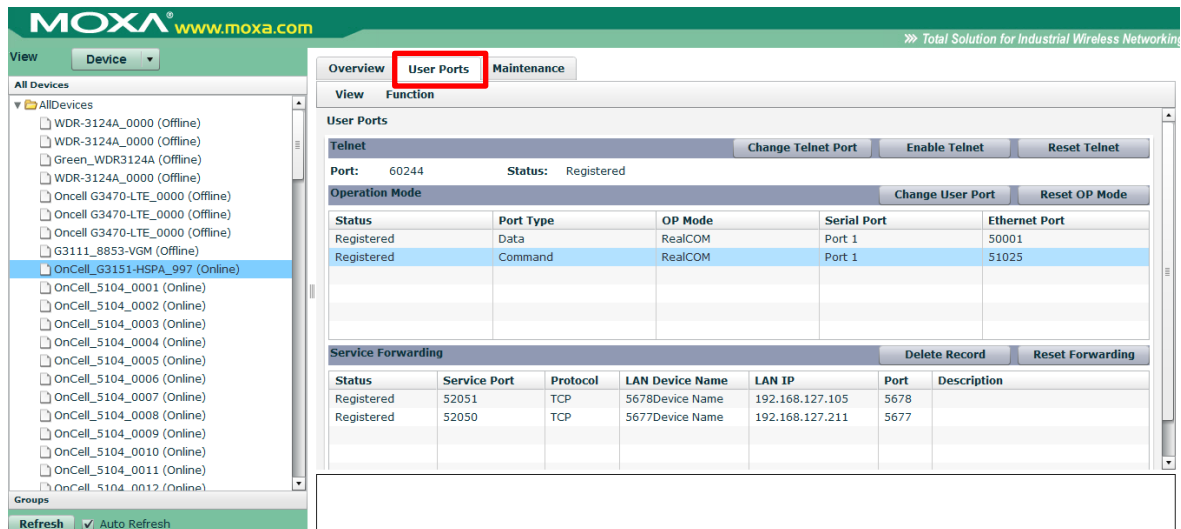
MOXA® www.moxa.com

>> Total Solution for Industrial Wireless Networking

View Device

All Devices

AllDevices
WDR-3124A_0000 (Offline)
WDR-3124A_0000 (Offline)
Green_WDR3124A (Offline)
WDR-3124A_0000 (Offline)
Oncell G3470-LTE_0000 (Offline)
Oncell G3470-LTE_0000 (Offline)
Oncell G3470-LTE_0000 (Offline)
G3111_8853-VGM (Offline)
OnCell_G3151-HSPA_997 (Online)
OnCell_5104_0001 (Online)
OnCell_5104_0002 (Online)
OnCell_5104_0003 (Online)
OnCell_5104_0004 (Online)
OnCell_5104_0005 (Online)
OnCell_5104_0006 (Online)
OnCell_5104_0007 (Online)
OnCell_5104_0008 (Online)
OnCell_5104_0009 (Online)
OnCell_5104_0010 (Online)
OnCell_5104_0011 (Online)
OnCell_5104_0012 (Online)

Groups

Refresh Auto Refresh

Overview User Ports Maintenance

View Function

User Ports

Telnet
Change Telnet Port Enable Telnet Reset Telnet

Port: 60244 Status: Registered

Operation Mode
Change User Port Reset OP Mode

| Status | Port Type | OP Mode | Serial Port | Ethernet Port |
|---|---|---|---|---|
| Registered | Data | RealCOM | Port 1 | 50001 |
| Registered | Command | RealCOM | Port 1 | 51025 |

Service Forwarding
Delete Record Reset Forwarding

| Status | Service Port | Protocol | LAN Device Name | LAN IP | Port | Description |
|---|---|---|---|---|---|---|
| Registered | 52051 | TCP | 5678Device Name | 192.168.127.105 | 5678 | |
| Registered | 52050 | TCP | 5677Device Name | 192.168.127.211 | 5677 | |